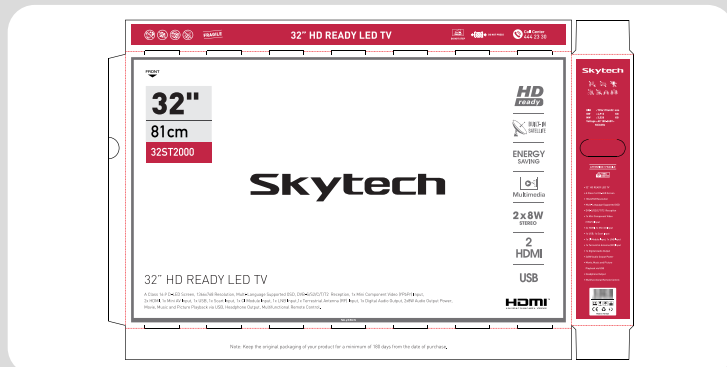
FRAGILE

32" HD READY LED TV

Call Center
444 23 38

FRONT

32"

81cm

32ST2000

Skytech

32" HD READY LED TV

A Class 16:9 TFT LED Screen, 1366x768 Resolution, Multi Language Supported OSD, DVB-T2/S2/C/T/T2 Reception, 1x Mini Component Video (YPbPr) Input, 2x HDMI 1x Mini AV Input, 1x USB, 1x Scart Input, 1x CI Module Input, 1x LNB Input 2x Terrestrial Antenna (RF) Input, 1x Digital Audio Output, 2x8W Audio Output Power, Movie, Music and Picture Playback via USB, Headphone Output, Multifunctional Remote Control

HD ready

DAHİLİ UYDU ALICI SATELLITE

ENERGY SAVING

Multimedia

2x8W STEREO

2 HDMI

USB

HDMI

Note: Keep the original packaging of your product for a minimum of 180 days from the date of purchase.

Skytech